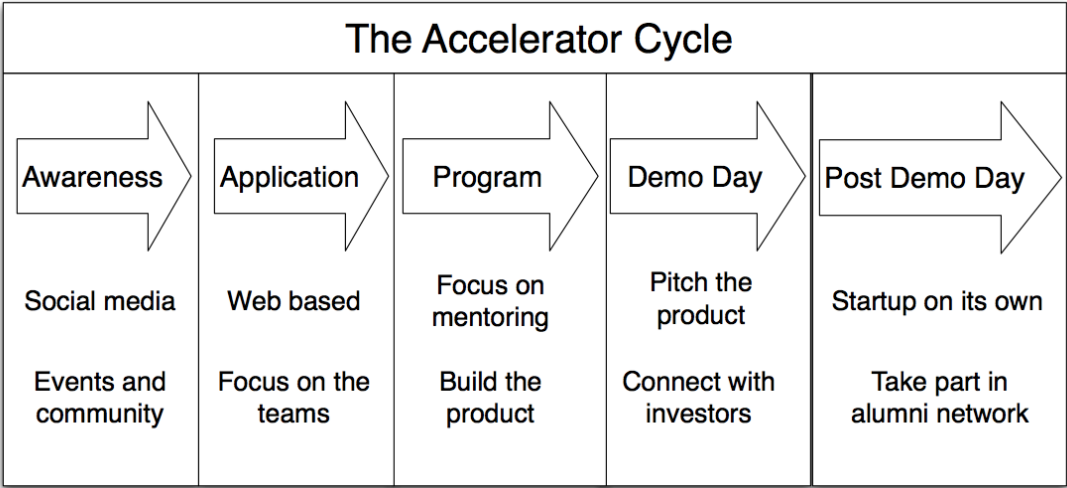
The Accelerator Cycle

| Awareness | Application | Program | Demo Day | Post Demo Day |
|---|---|---|---|---|
| Social media | Web based | Focus on mentoring | Pitch the product | Startup on its own |
| Events and community | Focus on the teams | Build the product | Connect with investors | Take part in alumni network |